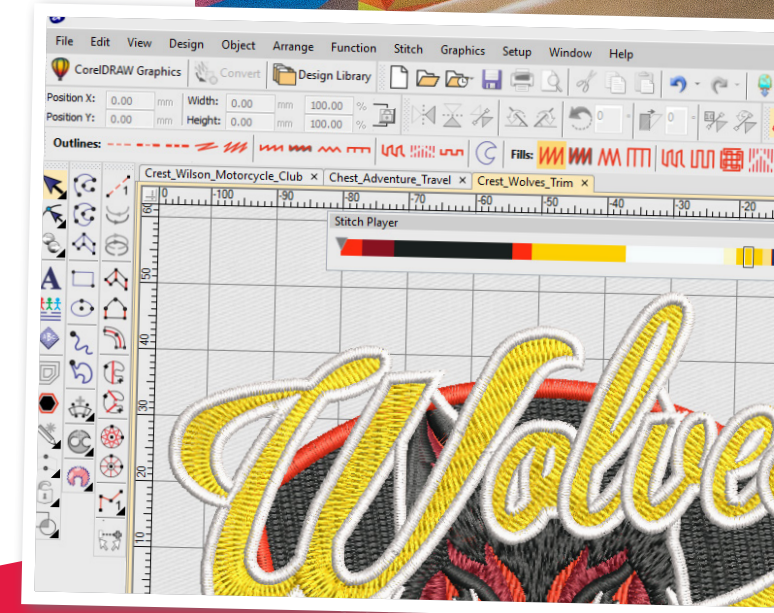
File Edit View Design Object Arrange Function Stitch Graphics Setup Window Help

CorelDRAW Graphics Convert Design Library

Position X: 0.00 mm Width: 0.00 mm 100.00 %
Position Y: 0.00 mm Height: 0.00 mm 100.00 %

Outlines: Fills:

Crest_Wilson_Motorcycle_Club × Chest_Adventure_Travel × Crest_Wolves_Trim ×

-100 -90 -80 -70 -60 -50 -40 -30 -20

Stitch Player

60 50 40 30 20 10

Wolve